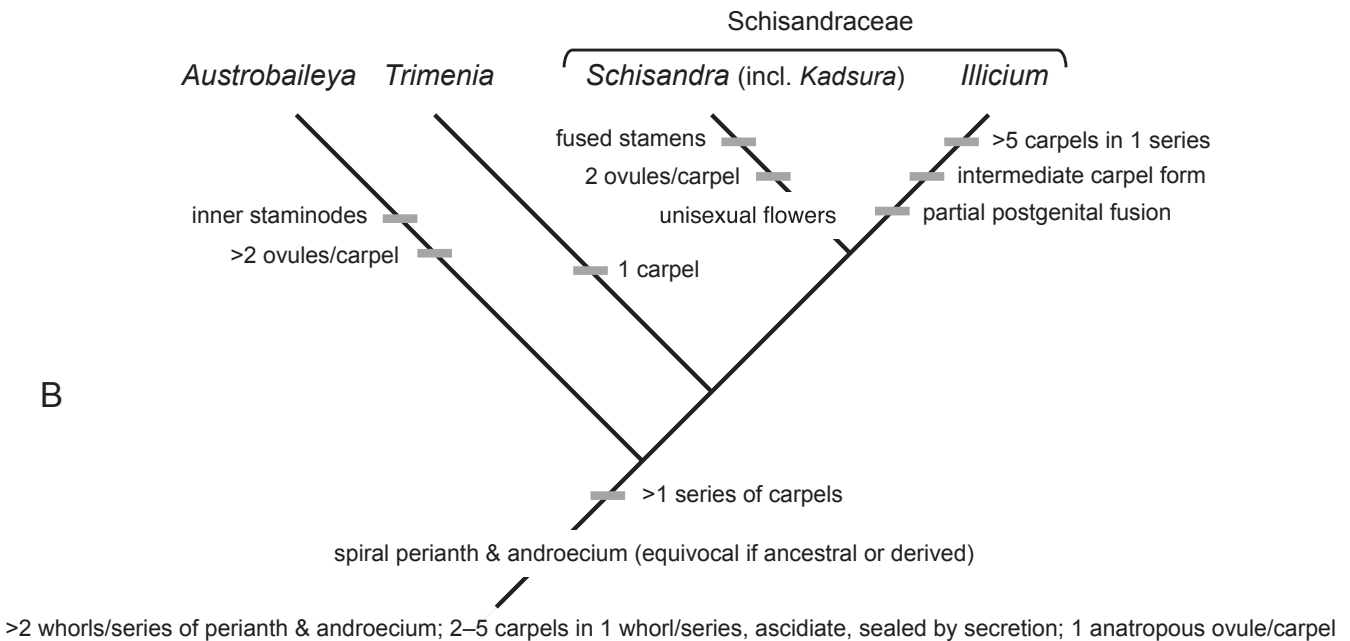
Schisandraceae

Austrobaileya Trimenia Schisandra (incl. Kadsura) Illicium

fused stamens

2 ovules/carpel

unisexual flowers

>5 carpels in 1 series

intermediate carpel form

partial postgenital fusion

inner staminodes

>2 ovules/carpel

1 carpel

B

>1 series of carpels

spiral perianth & androecium (equivocal if ancestral or derived)

>2 whorls/series of perianth & androecium; 2–5 carpels in 1 whorl/series, ascidiate, sealed by secretion; 1 anatropous ovule/carpel